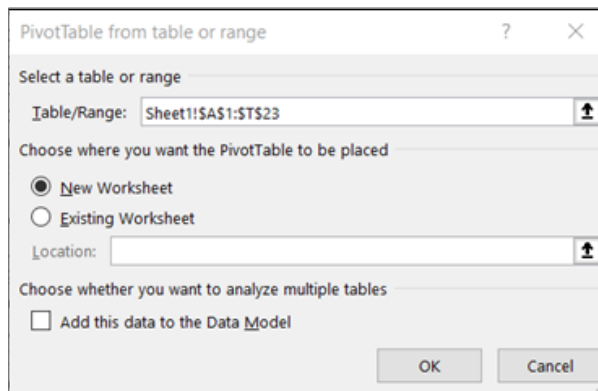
PivotTable from table or range ? ×

Select a table or range

Table/Range: Sheet1!$A$1:$T$23

Choose where you want the PivotTable to be placed

New Worksheet

Existing Worksheet

Location:

Choose whether you want to analyze multiple tables

Add this data to the Data Model

OK Cancel